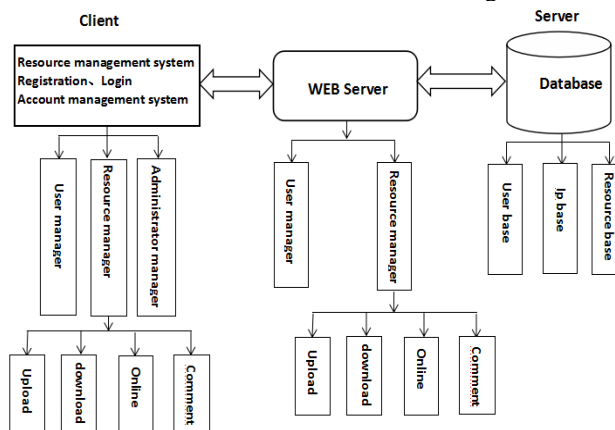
Client

Server

Resource management system
Registration、Login
Account management system

WEB Server

Database

User manager

Resource manager

Administrator manager

User manager

Resource manager

User base

Ip base

Resource base

Upload

download

Online

Comment

Upload

download

Online

Comment